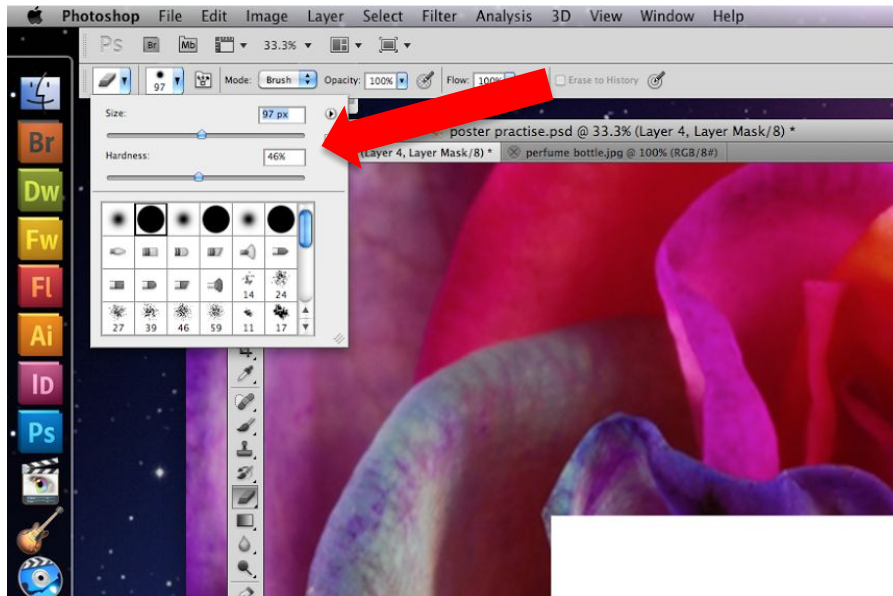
Photoshop File Edit Image Layer Select Filter Analysis 3D View Window Help

Ps Br Mb 33.3%

97 Mode: Brush Opacity: 100% Flow: 100% Erase to History

Size: 97 px

Hardness: 46%

14 24
27 39 46 59 11 17

poster practise.psd @ 33.3% (Layer 4, Layer Mask/8) *

(Layer 4, Layer Mask/8) * perfume bottle.jpg @ 100% (RGB/8#)

Br Dw Fw Fl Ai Id Ps